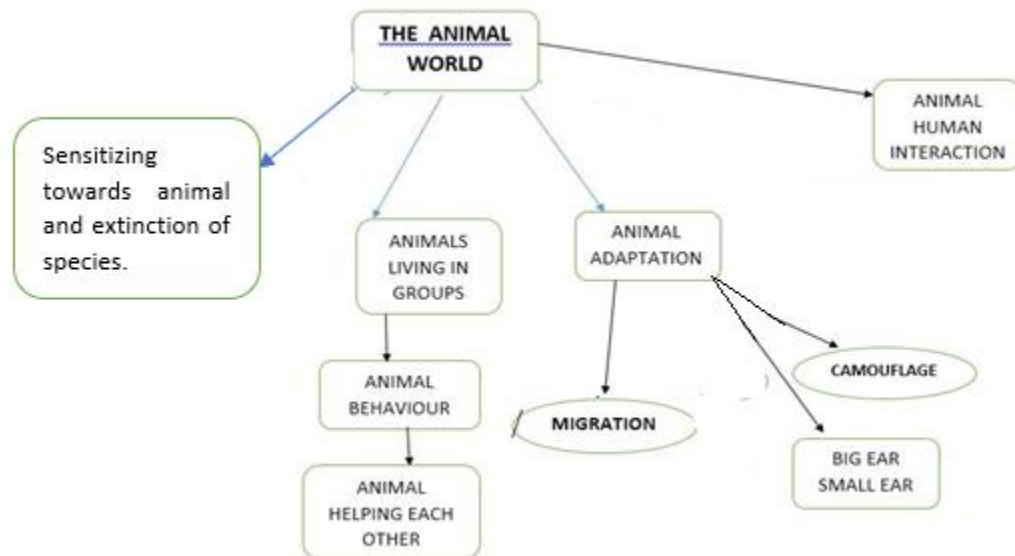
THE ANIMAL WORLD

Sensitizing towards animal and extinction of species.

ANIMALS LIVING IN GROUPS

ANIMAL BEHAVIOUR

ANIMAL HELPING EACH OTHER

ANIMAL ADAPTATION

MIGRATION

CAMOUFLAGE

BIG EAR SMALL EAR

ANIMAL HUMAN INTERACTION